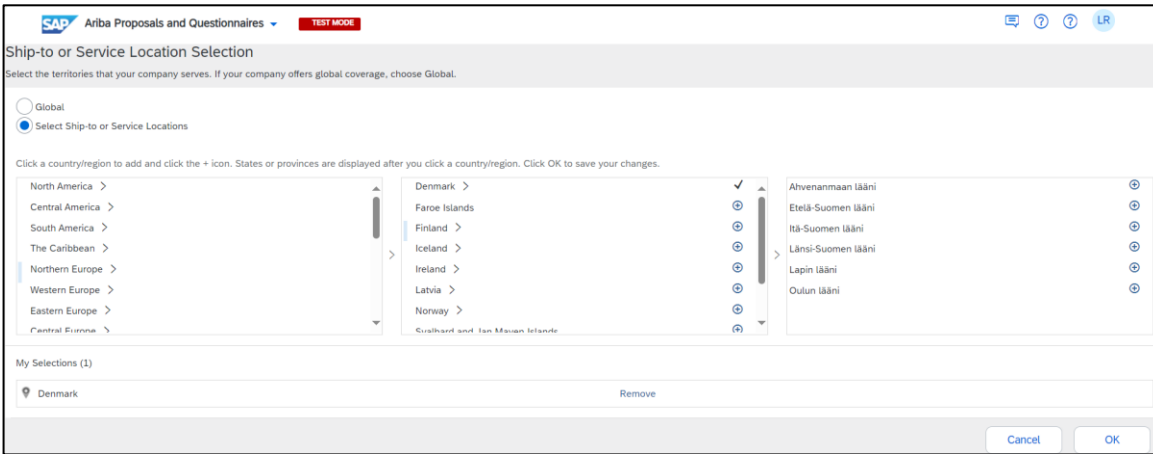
SAP Ariba Proposals and Questionnaires TEST MODE LR

Ship-to or Service Location Selection

Select the territories that your company serves. If your company offers global coverage, choose Global.

Global

Select Ship-to or Service Locations

Click a country/region to add and click the + icon. States or provinces are displayed after you click a country/region. Click OK to save your changes.

North America >
Central America >
South America >
The Caribbean >
Northern Europe >
Western Europe >
Eastern Europe >
Central Europe >

Denmark >
Faroe Islands
Finland >
Iceland >
Ireland >
Latvia >
Norway >
Svalbard and Jan Mayen Islands

Ahvenanmaan lääni
Etelä-Suomen lääni
Itä-Suomen lääni
Länsi-Suomen lääni
Lapin lääni
Oulun lääni

My Selections (1)

Denmark Remove

Cancel OK